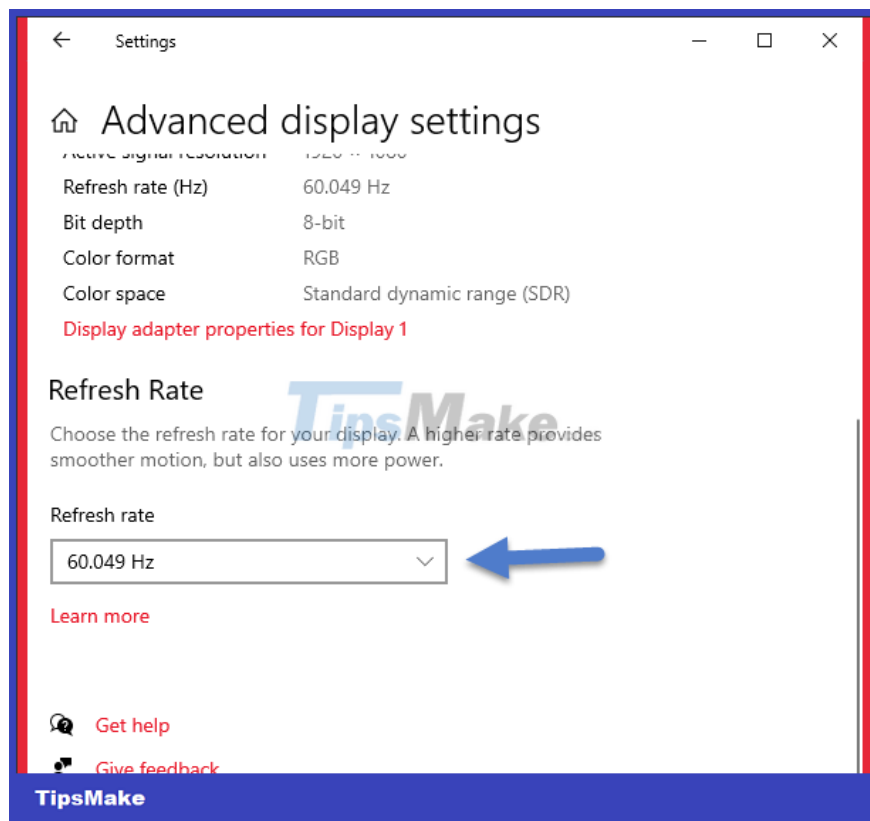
Settings

Advanced display settings

Active signal resolution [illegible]

| | |
|---|---|
| Refresh rate (Hz) | 60.049 Hz |
| Bit depth | 8-bit |
| Color format | RGB |
| Color space | Standard dynamic range (SDR) |

Display adapter properties for Display 1

Refresh Rate

TipsMake

Choose the refresh rate for your display. A higher rate provides smoother motion, but also uses more power.

Refresh rate

60.049 Hz

Learn more

Get help

Give feedback

TipsMake